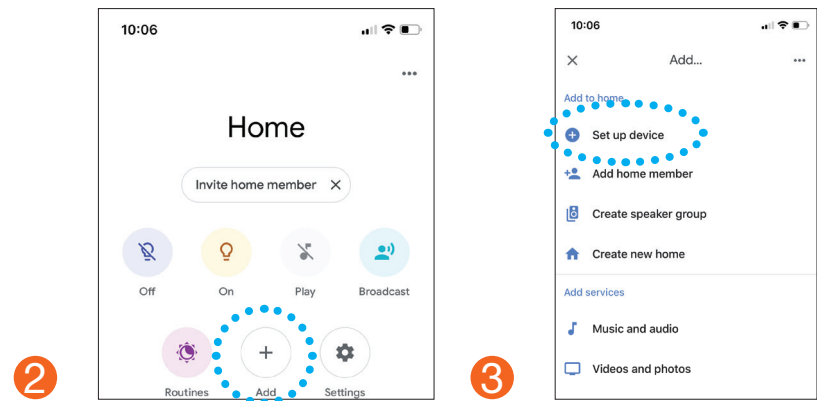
2

10:06

Home

Invite home member

Off

On

Play

Broadcast

Routines

Add

Settings

3

10:06

Add...

Add to home

Set up device

Add home member

Create speaker group

Create new home

Add services

Music and audio

Videos and photos